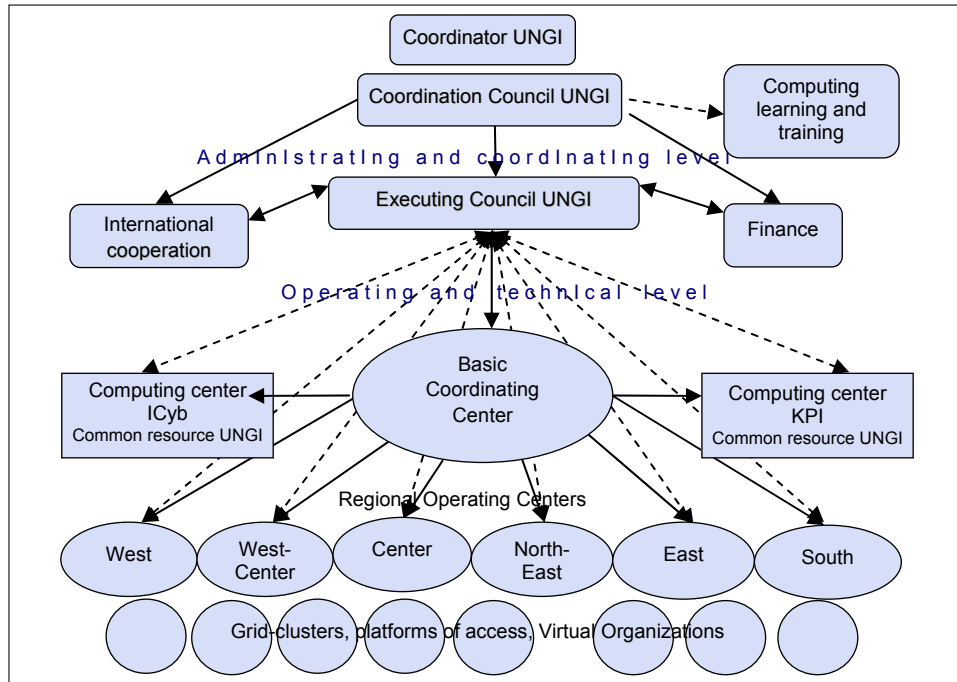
Coordinator UNGI

Coordination Council UNGI

Computing learning and training

Administrating and coordinating level

International cooperation

Executing Council UNGI

Finance

Operating and technical level

Computing center ICyb Common resource UNGI

Basic Coordinating Center

Computing center KPI Common resource UNGI

Regional Operating Centers

West

West-Center

Center

North-East

East

South

Grid-clusters, platforms of access, Virtual Organizations